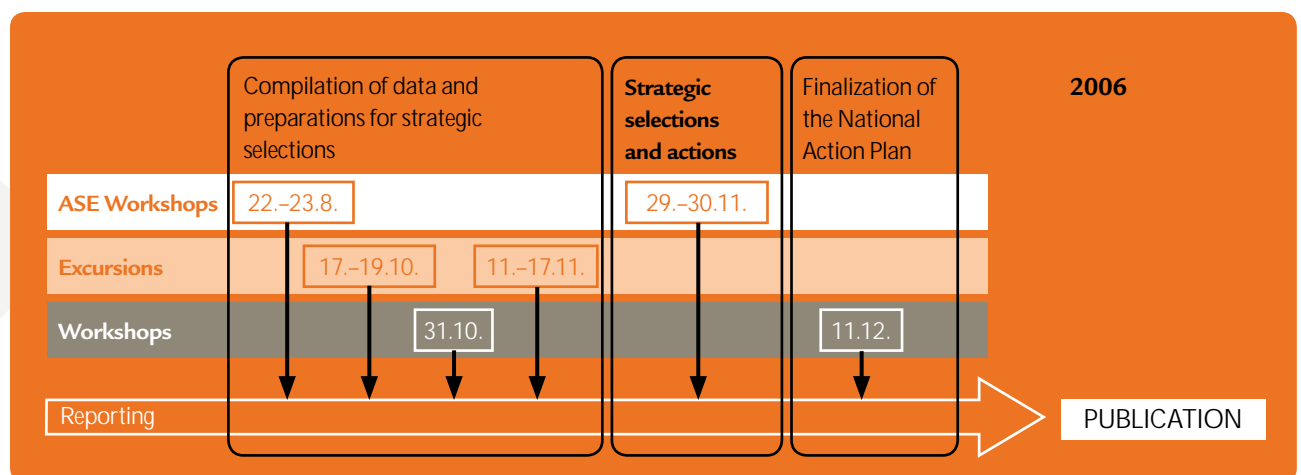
Compilation of data and preparations for strategic selections

Strategic selections and actions

Finalization of the National Action Plan

2006

ASE Workshops 22.–23.8. 29.–30.11.

Excursions 17.–19.10. 11.–17.11.

Workshops 31.10. 11.12.

Reporting

PUBLICATION